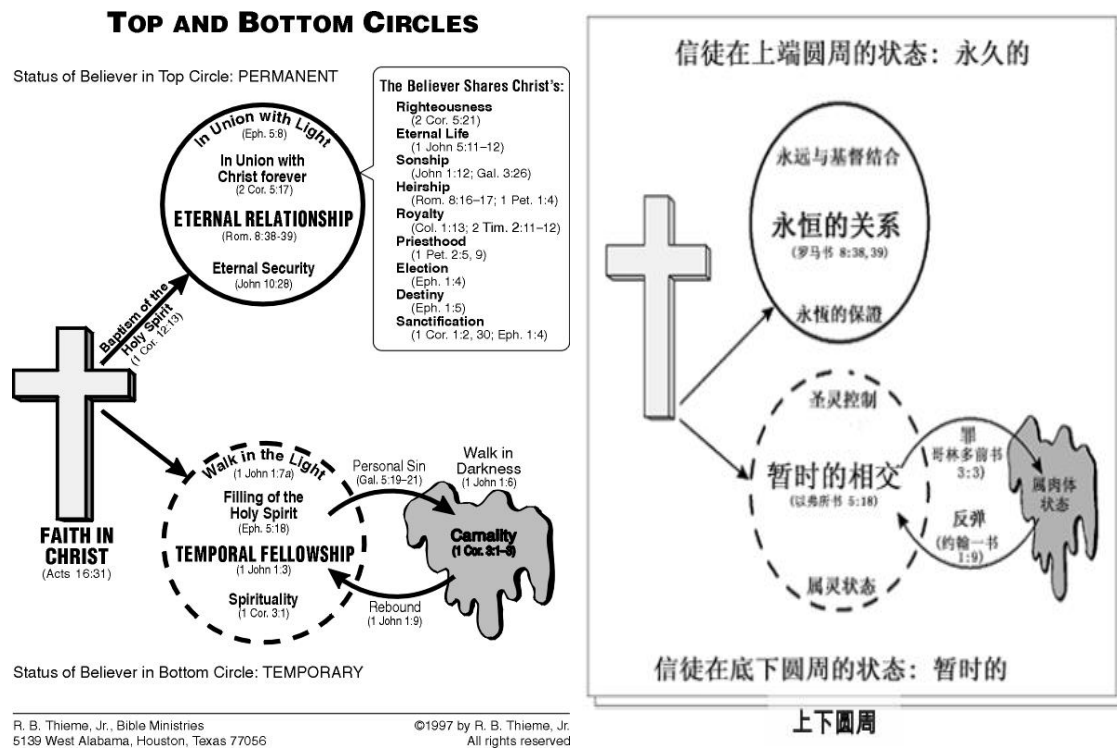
TOP AND BOTTOM CIRCLES

Status of Believer in Top Circle: PERMANENT

In Union with Light
(Eph. 5:8)
In Union with Christ forever
(2 Cor. 5:17)
ETERNAL RELATIONSHIP
(Rom. 8:38-39)
Eternal Security
(John 10:28)

The Believer Shares Christ's:
Righteousness
(2 Cor. 5:21)
Eternal Life
(1 John 5:11–12)
Sonship
(John 1:12; Gal. 3:26)
Heirship
(Rom. 8:16–17; 1 Pet. 1:4)
Royalty
(Col. 1:13; 2 Tim. 2:11–12)
Priesthood
(1 Pet. 2:5, 9)
Election
(Eph. 1:4)
Destiny
(Eph. 1:5)
Sanctification
(1 Cor. 1:2, 30; Eph. 1:4)

Baptism of the Holy Spirit
(1 Cor. 12:13)

FAITH IN CHRIST
(Acts 16:31)

Walk in the Light
(1 John 1:7a)
Filling of the Holy Spirit
(Eph. 5:18)
TEMPORAL FELLOWSHIP
(1 John 1:3)
Spirituality
(1 Cor. 3:1)

Personal Sin
(Gal. 5:19–21)
Walk in Darkness
(1 John 1:6)
Carnality
(1 Cor. 3:1–3)
Rebound
(1 John 1:9)

Status of Believer in Bottom Circle: TEMPORARY

R. B. Thieme, Jr., Bible Ministries
5139 West Alabama, Houston, Texas 77056

©1997 by R. B. Thieme, Jr.
All rights reserved

信徒在上端圆周的状态：永久的

永远与基督结合
永恒的关系
(罗马书 8:38, 39)
永恆的保證

圣灵控制
暂时的相交
(以弗所书 5:18)
属灵状态

罪
哥林多前书 3:3)
属肉体状态
反弹
(约翰一书 1:9)

信徒在底下圆周的状态：暂时的

上下圆周